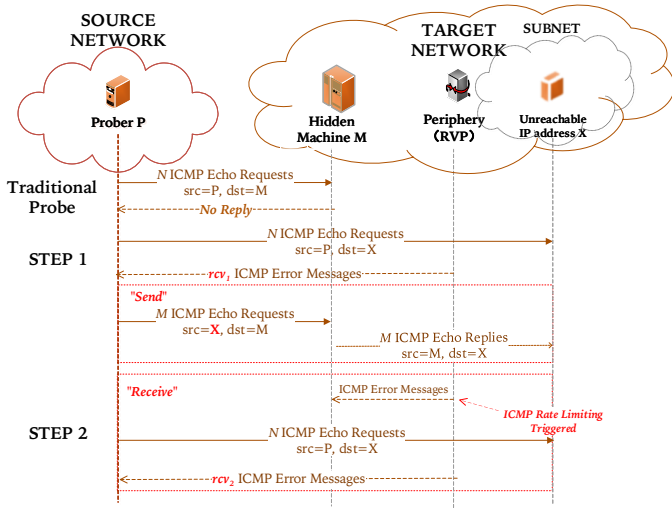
SOURCE NETWORK

TARGET NETWORK

SUBNET

Prober P

Hidden Machine M

Periphery (RVP)

Unreachable IP address X

Traditional Probe

$N$ ICMP Echo Requests
src=P, dst=M

No Reply

STEP 1

$N$ ICMP Echo Requests
src=P, dst=X

$rcv_1$ ICMP Error Messages

"Send"

$M$ ICMP Echo Requests
src=X, dst=M

$M$ ICMP Echo Replies
src=M, dst=X

"Receive"

ICMP Error Messages

ICMP Rate Limiting Triggered

STEP 2

$N$ ICMP Echo Requests
src=P, dst=X

$rcv_2$ ICMP Error Messages